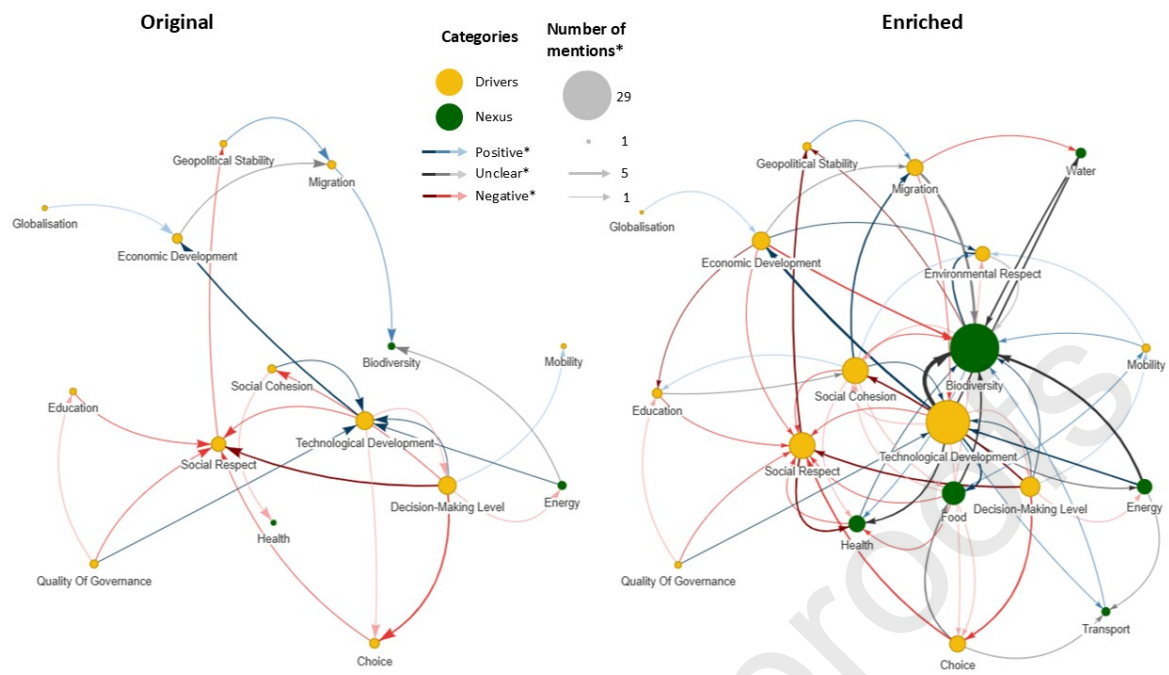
Original

Enriched

Categories

Drivers

Nexus

Positive*

Unclear*

Negative*

Number of mentions*

29

1

5

1

Geopolitical Stability

Migration

Globalisation

Economic Development

Biodiversity

Mobility

Social Cohesion

Education

Technological Development

Social Respect

Decision-Making Level

Energy

Health

Quality Of Governance

Choice

Geopolitical Stability

Migration

Water

Globalisation

Economic Development

Environmental Respect

Biodiversity

Mobility

Social Cohesion

Education

Technological Development

Social Respect

Food

Decision-Making Level

Energy

Health

Quality Of Governance

Transport

Choice